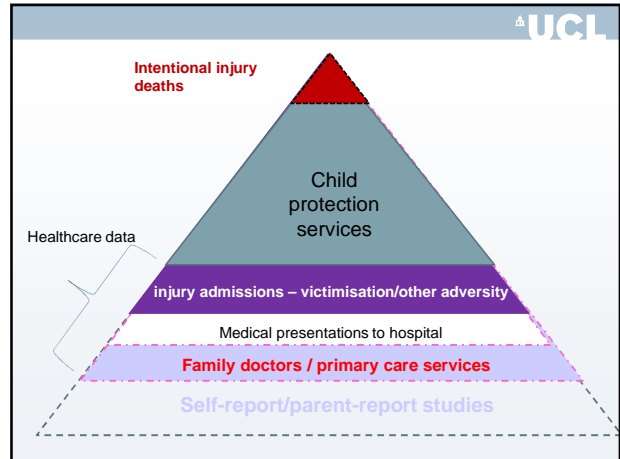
UCL

Intentional injury deaths

Child protection services

Healthcare data

injury admissions – victimisation/other adversity

Medical presentations to hospital

Family doctors / primary care services

Self-report/parent-report studies